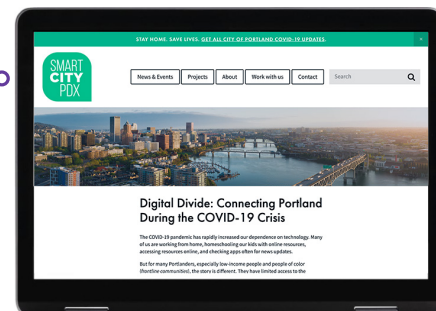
STAY HOME. SAVE LIVES. GET ALL CITY OF PORTLAND COVID-19 UPDATES.

SMART CITY PDX

News & Events | Projects | About | Work with us | Contact | Search

Digital Divide: Connecting Portland During the COVID-19 Crisis

The COVID-19 pandemic has rapidly increased our dependence on technology. Many of us are working from home, homeschooling our kids with online resources, accessing resources online, and checking apps often for news updates.

But for many Portlanders, especially low income people and people of color (frontline communities), the story is different. They have limited access to the